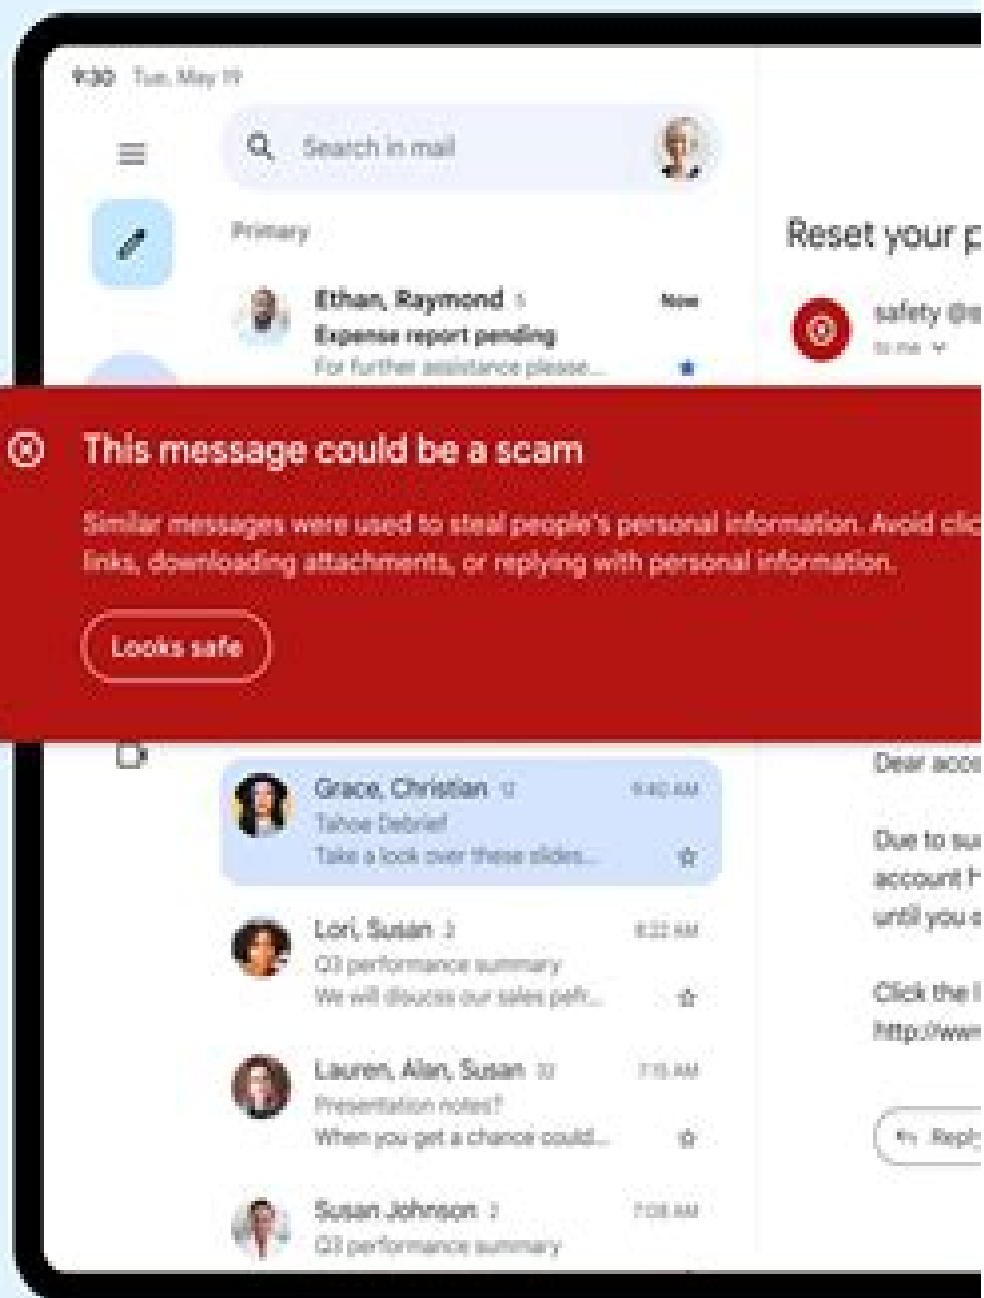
9:30 Tue, May 19

Search in mail

Primary

Ethan, Raymond 5
Now
Expense report pending
For further assistance please...

Reset your p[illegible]

safety @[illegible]
to me

This message could be a scam

Similar messages were used to steal people's personal information. Avoid clic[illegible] links, downloading attachments, or replying with personal information.

Looks safe

Grace, Christian 12
9:40 AM
Tahoe Debrief
Take a look over these slides...

Lori, Susan 3
8:22 AM
Q3 performance summary
We will discuss our sales perf...

Lauren, Alan, Susan 10
7:15 AM
Presentation notes?
When you get a chance could...

Susan Johnson 3
7:08 AM
Q3 performance summary

Dear acco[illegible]

Due to su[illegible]
account h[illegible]
until you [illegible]

Click the l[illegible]
http://ww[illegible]

Reply